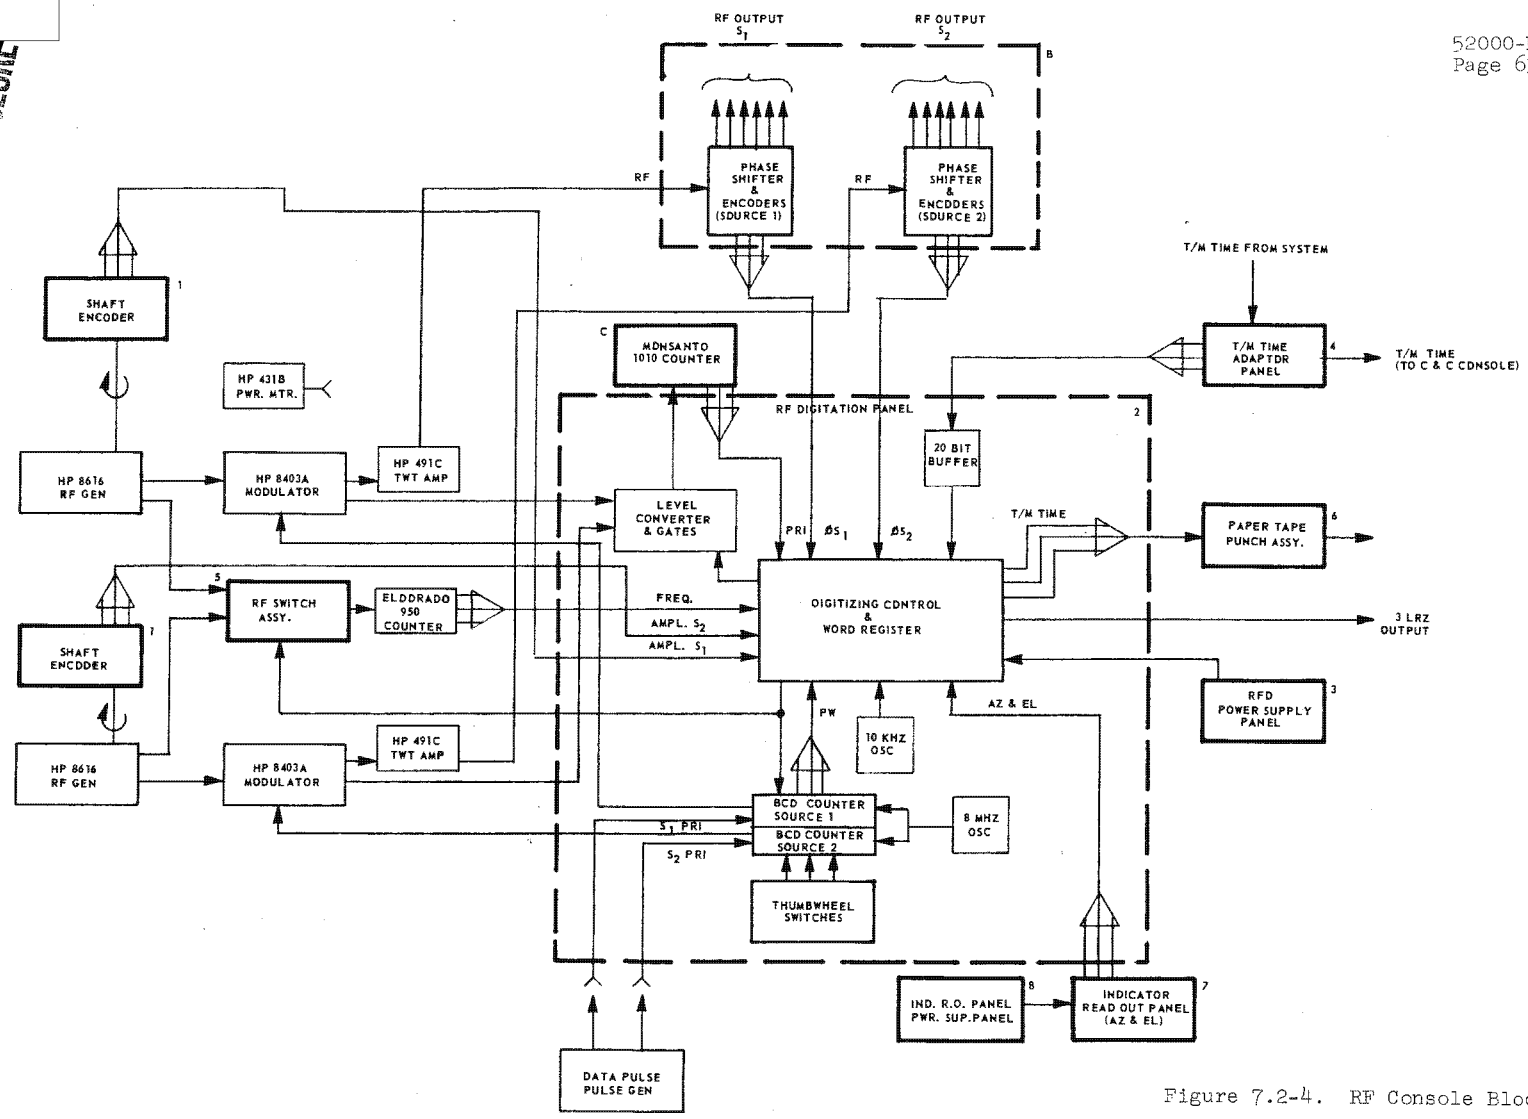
52000-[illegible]
Page 6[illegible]

RF OUTPUT $S_1$

RF OUTPUT $S_2$

B

RF

PHASE SHIFTER & ENCODERS (SDURCE 1)

RF

PHASE SHIFTER & ENCDDERS (SDURCE 2)

T/M TIME FROM SYSTEM

SHAFT ENCODER

1

C

MDNSANTO 1010 COUNTER

T/M TIME ADAPTDR PANEL

4

T/M TIME (TO C & C CDNSOLE)

HP 431B PWR. MTR.

RF DIGITATION PANEL

2

20 BIT BUFFER

HP 8616 RF GEN

HP 8403A MODULATOR

HP 491C TWT AMP

LEVEL CONVERTER & GATES

PRI

$\emptyset S_1$

$\emptyset S_2$

T/M TIME

PAPER TAPE PUNCH ASSY.

6

5

RF SWITCH ASSY.

ELDDRADO 950 COUNTER

FREQ.

AMPL. $S_2$

AMPL. $S_1$

DIGITIZING CDNTROL & WORD REGISTER

3 LRZ OUTPUT

SHAFT ENCDDER

7

RFD POWER SUPPLY PANEL

3

PW

AZ & EL

10 KHZ OSC

HP 8616 RF GEN

HP 8403A MODULATOR

HP 491C TWT AMP

BCD COUNTER SOURCE 1

BCD COUNTER SOURCE 2

$S_1$ PRI

$S_2$ PRI

8 MHZ OSC

THUMBWHEEL SWITCHES

IND. R.O. PANEL PWR. SUP.PANEL

8

INDICATOR READ OUT PANEL (AZ & EL.)

7

DATA PULSE PULSE GEN

Figure 7.2-4. RF Console Bloc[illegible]